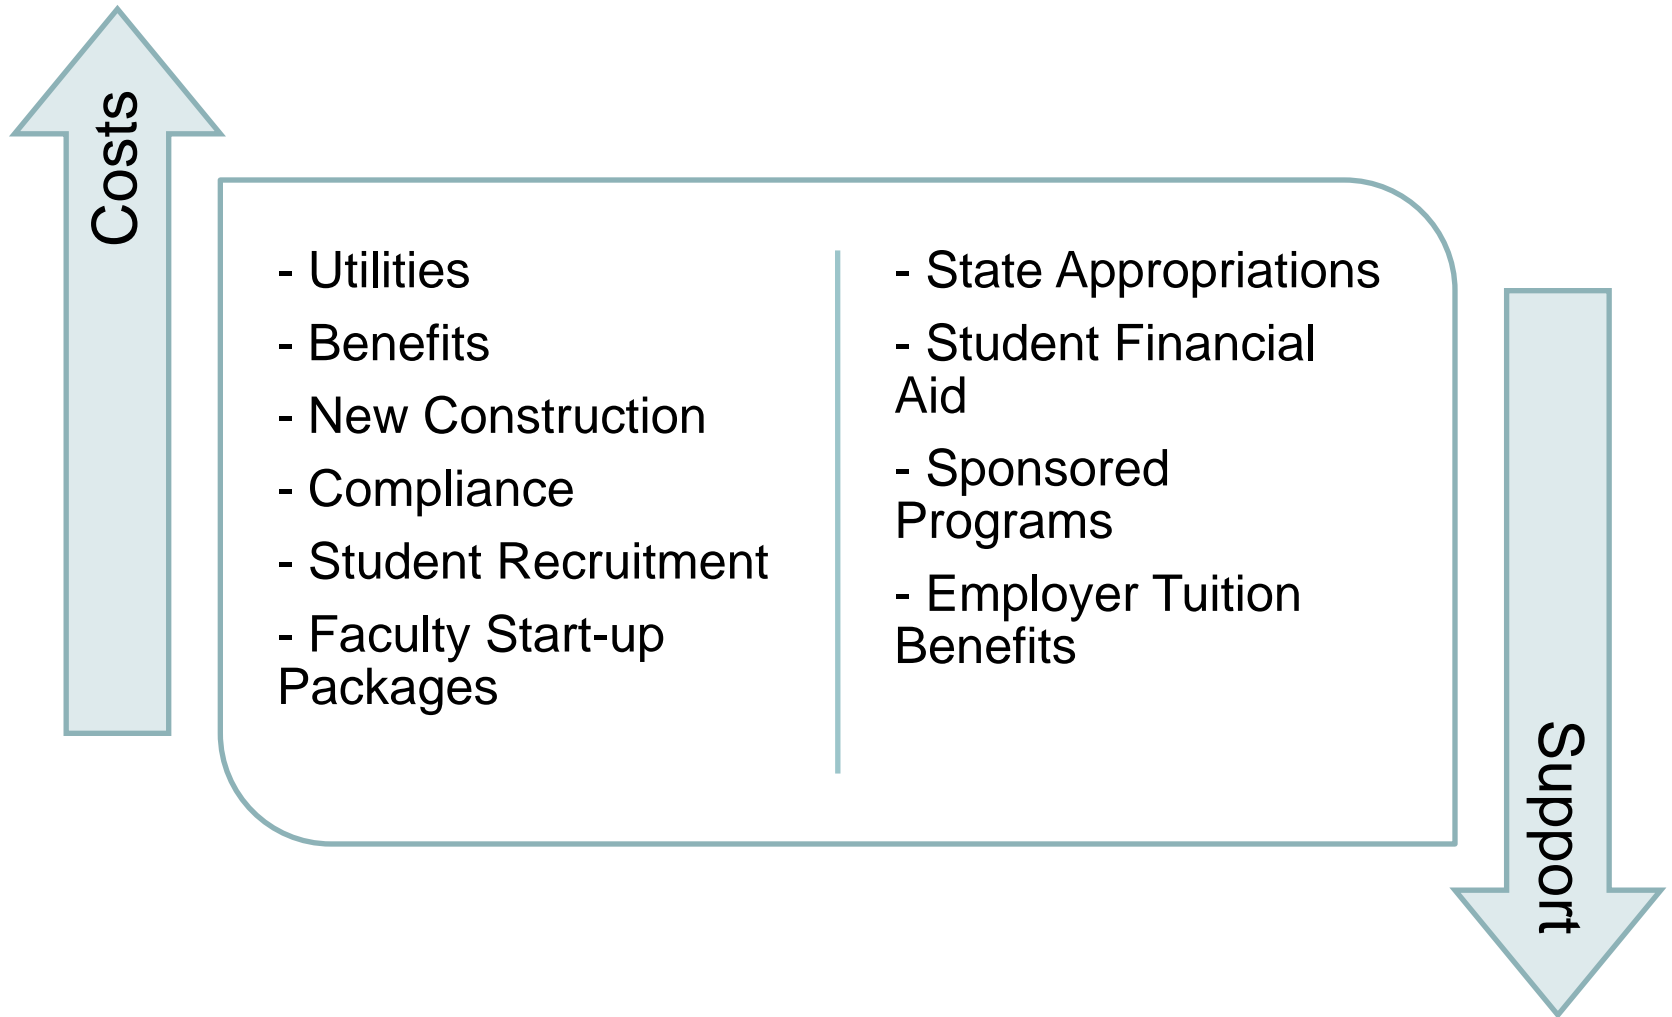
Costs

- Utilities
- Benefits
- New Construction
- Compliance
- Student Recruitment
- Faculty Start-up Packages

- State Appropriations
- Student Financial Aid
- Sponsored Programs
- Employer Tuition Benefits

Support